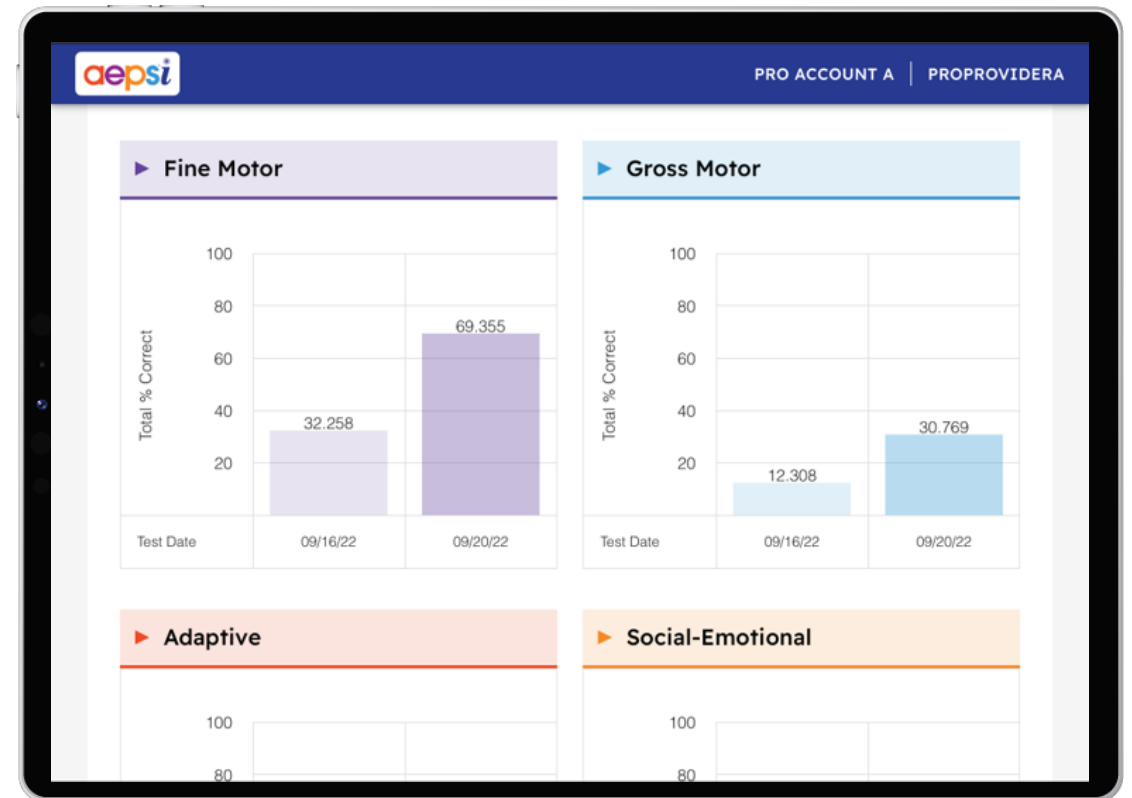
aepsi

PRO ACCOUNT A | PROPROVIDERA

Fine Motor

Total % Correct

100
80
60
40
20

32.258
69.355

Test Date | 09/16/22 | 09/20/22

Gross Motor

Total % Correct

100
80
60
40
20

12.308
30.769

Test Date | 09/16/22 | 09/20/22

Adaptive

100
80

Social-Emotional

100
80